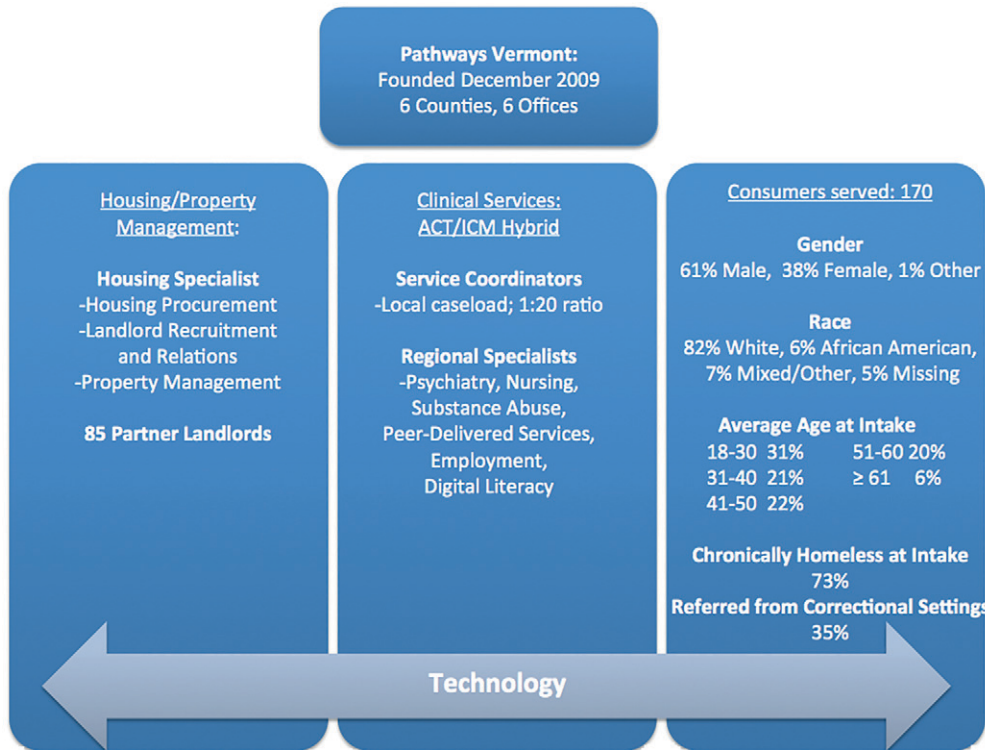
Pathways Vermont:
Founded December 2009
6 Counties, 6 Offices

Housing/Property Management:

Housing Specialist
-Housing Procurement
-Landlord Recruitment and Relations
-Property Management

85 Partner Landlords

Clinical Services:
ACT/ICM Hybrid

Service Coordinators
-Local caseload; 1:20 ratio

Regional Specialists
-Psychiatry, Nursing, Substance Abuse, Peer-Delivered Services, Employment, Digital Literacy

Consumers served: 170

Gender
61% Male, 38% Female, 1% Other

Race
82% White, 6% African American, 7% Mixed/Other, 5% Missing

Average Age at Intake
18-30 31%
31-40 21%
41-50 22%
51-60 20%
≥ 61 6%

Chronically Homeless at Intake
73%
Referred from Correctional Settings
35%

Technology